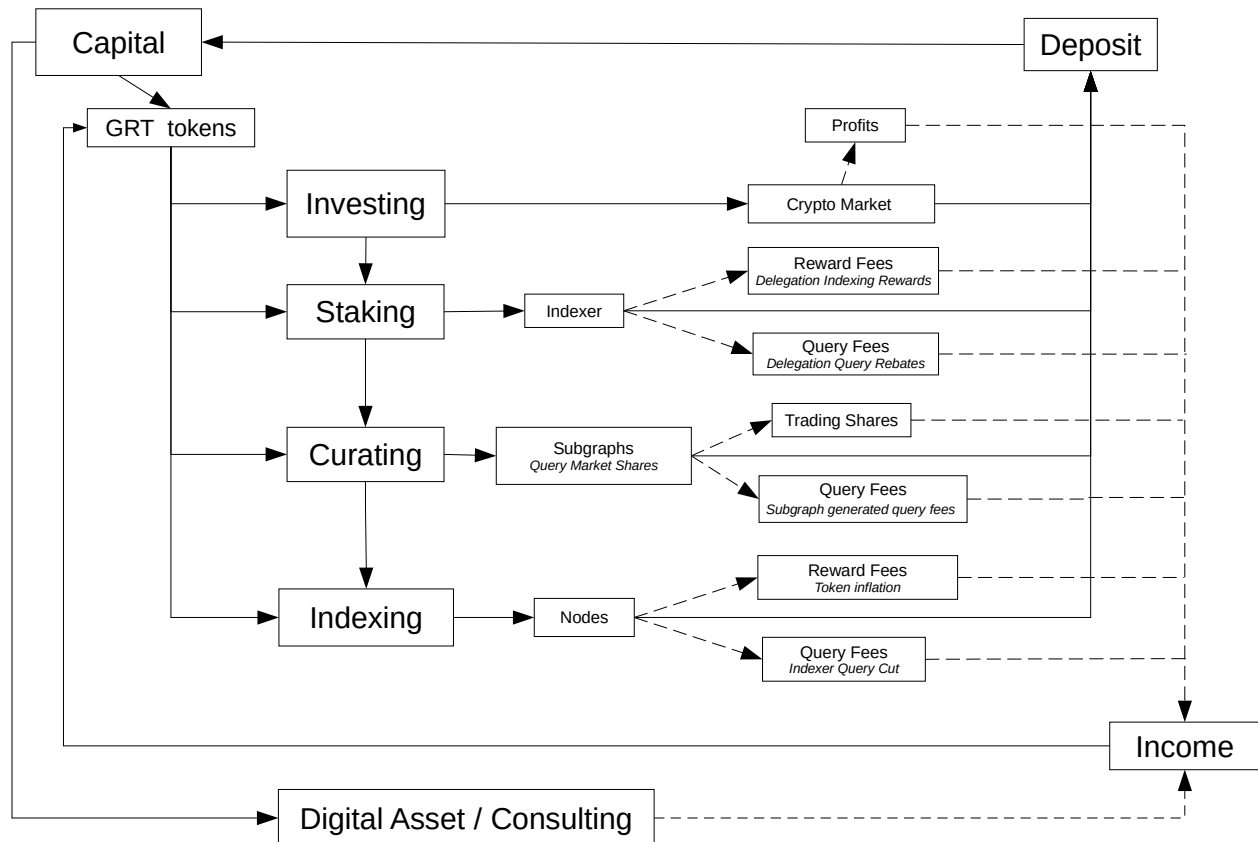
Capital

Deposit

GRT tokens

Profits

Investing

Crypto Market

Reward Fees
Delegation Indexing Rewards

Staking

Indexer

Query Fees
Delegation Query Rebates

Trading Shares

Curating

Subgraphs
Query Market Shares

Query Fees
Subgraph generated query fees

Reward Fees
Token inflation

Indexing

Nodes

Query Fees
Indexer Query Cut

Income

Digital Asset / Consulting